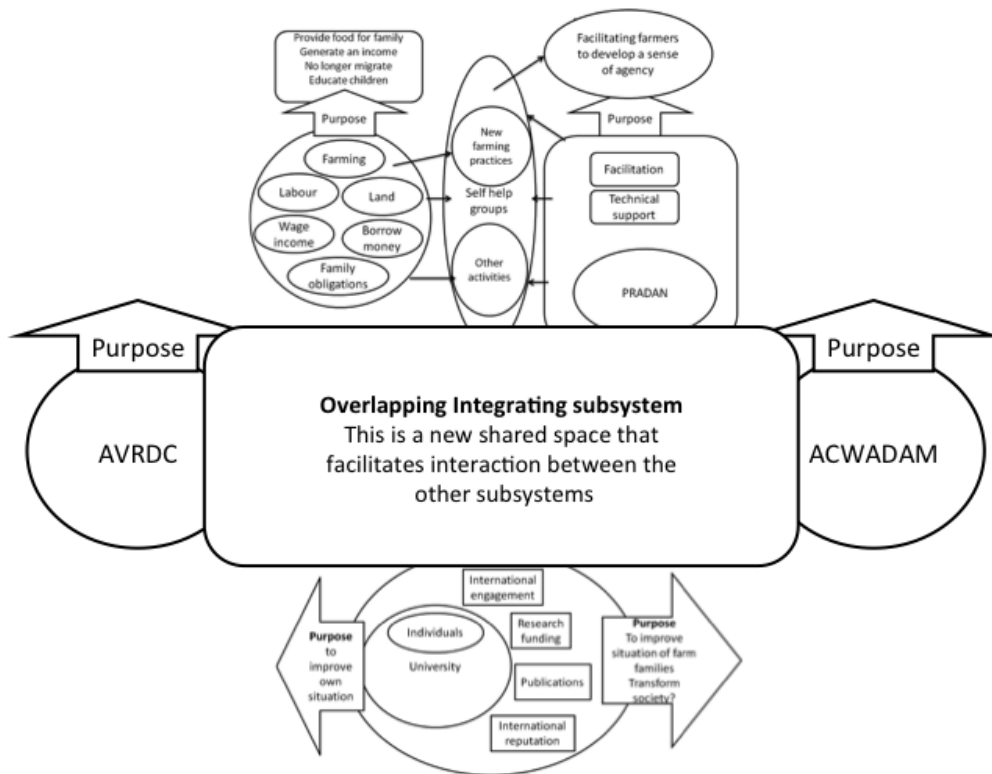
Provide food for family
Generate an income
No longer migrate
Educate children

Purpose

Farming

Labour

Land

Wage income

Borrow money

Family obligations

Facilitating farmers to develop a sense of agency

New farming practices

Self help groups

Other activities

Purpose

Facilitation

Technical support

PRADAN

Purpose

AVRDC

Overlapping Integrating subsystem
This is a new shared space that facilitates interaction between the other subsystems

Purpose

ACWADAM

International engagement

Research funding

Publications

International reputation

Individuals

University

Purpose to improve own situation

Purpose To improve situation of farm families Transform society?